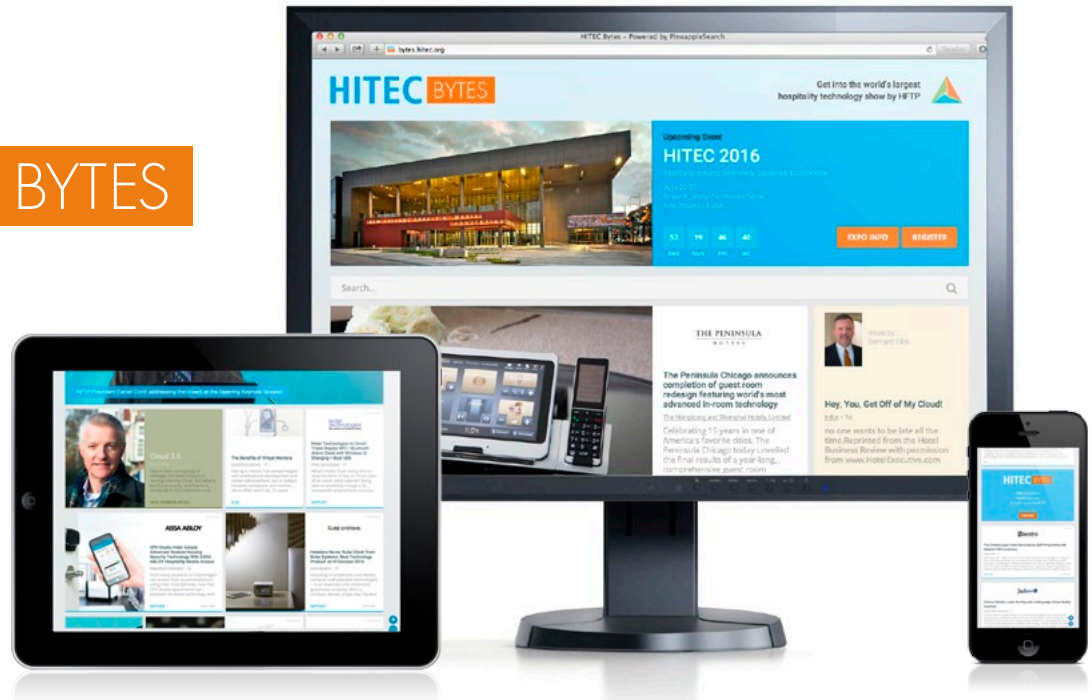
BYTES

HITEC Bytes – Powered by PineappleSearch

bytes.hitec.org

HITEC BYTES

Get into the world's largest hospitality technology show by HFTP

Upcoming Event

HITEC 2016

EXPO INFO

REGISTER

Search...

THE PENINSULA HOTELS

The Peninsula Chicago announces completion of guest room redesign featuring world's most advanced in-room technology

The Hongkong and Shanghai Hotels Limited

Celebrating 15 years in one of America's favorite cities, The Peninsula Chicago today unveiled the final results of a year-long, comprehensive guest room

Hey, You, Get Off of My Cloud!

no one wants to be late all the time.Reprinted from the Hotel Business Review with permission from www.HotelExecutive.com

HFTP President Daniel Conti addressing the crowd at the Opening Keynote Session

Cloud 3.0

The Benefits of Virtual Meetings

ASSA ABLOY

HITEC